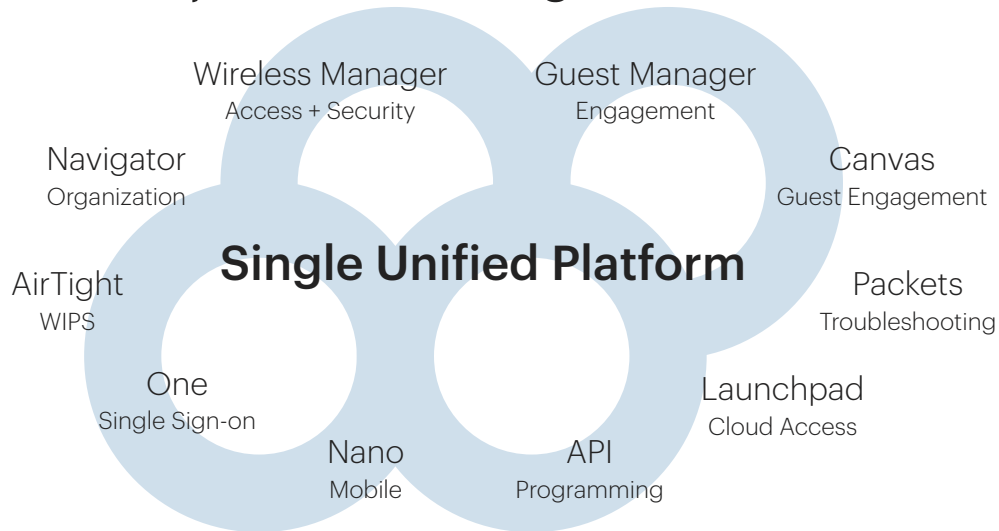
Wireless Manager
Access + Security

Guest Manager
Engagement

Navigator
Organization

Canvas
Guest Engagement

Single Unified Platform

AirTight
WIPS

Packets
Troubleshooting

One
Single Sign-on

Launchpad
Cloud Access

Nano
Mobile

API
Programming